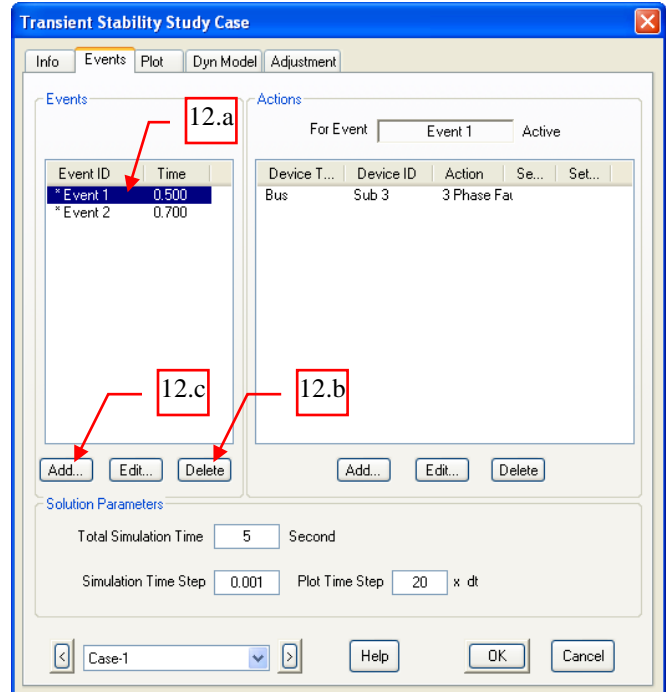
Transient Stability Study Case

Info | Events | Plot | Dyn Model | Adjustment

Events

12.a

| Event ID | Time |
|---|---|
| * Event 1 | 0.500 |
| * Event 2 | 0.700 |

12.c

12.b

Add... Edit... Delete

Actions

For Event Event 1 Active

| Device T... | Device ID | Action | Se... | Set... |
|---|---|---|---|---|
| Bus | Sub 3 | 3 Phase Fau | | |

Add... Edit... Delete

Solution Parameters

Total Simulation Time 5 Second

Simulation Time Step 0.001 Plot Time Step 20 x dt

< Case-1 > Help OK Cancel